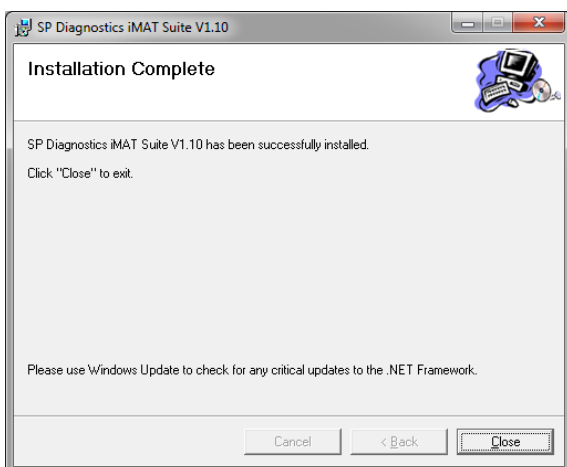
SP Diagnostics iMAT Suite V1.10

Installation Complete

SP Diagnostics iMAT Suite V1.10 has been successfully installed.

Click "Close" to exit.

Please use Windows Update to check for any critical updates to the .NET Framework.

Cancel

< Back

Close